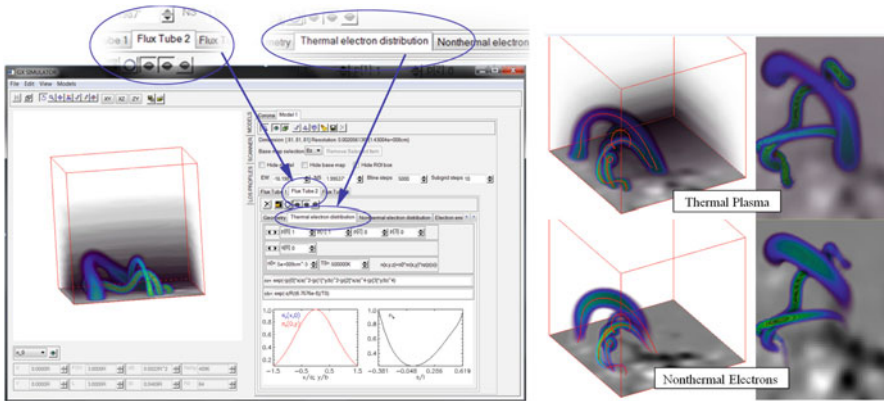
be 1 Flux Tube 2 Flux

metry Thermal electron distribution Nonthermal electron

GX SIMULATOR

File Edit View Models

Geometry Thermal electron distribution Nonthermal electron distribution

Flux Tube 2

1.0
0.8
0.6
0.4
0.2
0.0
-1.5 -0.5 0.5 1.5

1.0
0.8
0.6
0.4
0.2
0.0
-0.381 -0.048 0.286 0.619

Thermal Plasma

Nonthermal Electrons